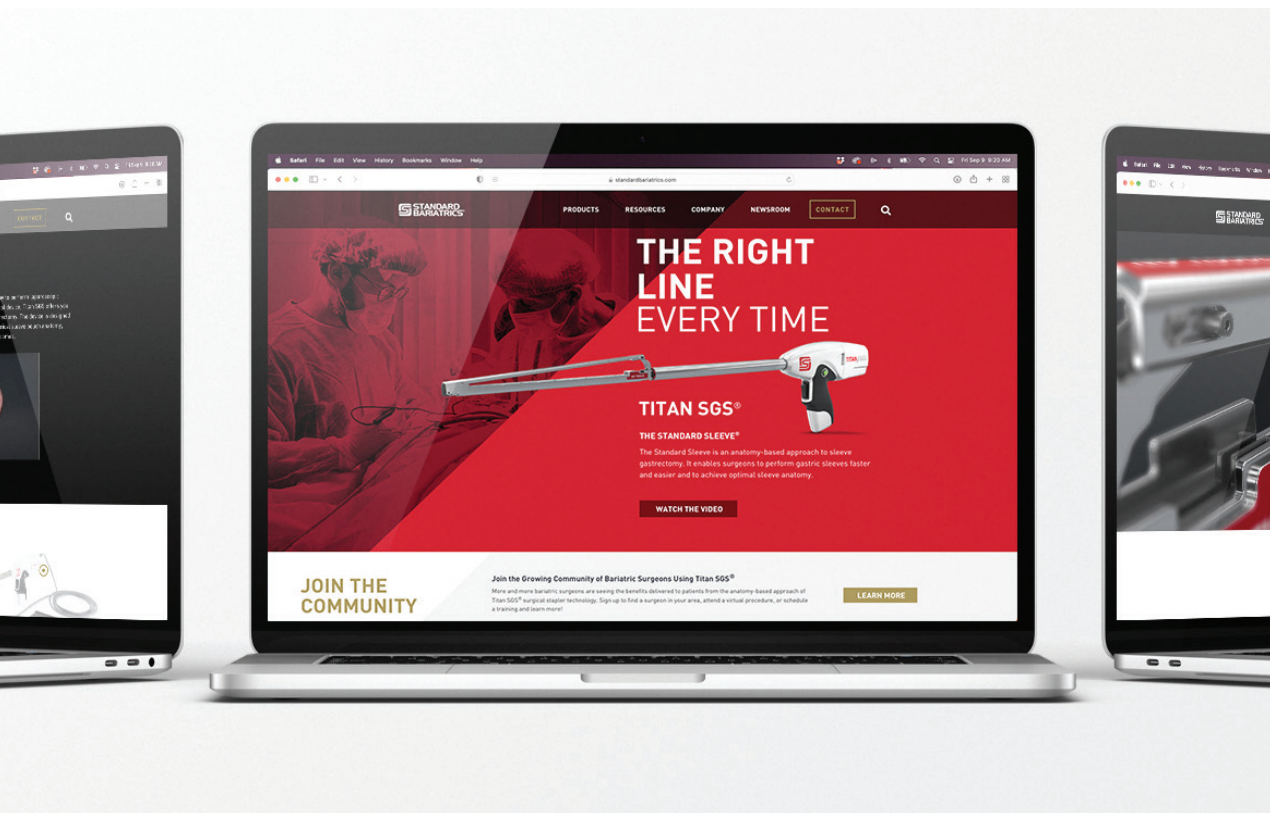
CONTACT

Safari File Edit View History Bookmarks Window Help

Fri Sep 9 9:20 AM

standardbariatrics.com

STANDARD BARIATRICS

PRODUCTS RESOURCES COMPANY NEWSROOM CONTACT

THE RIGHT LINE EVERY TIME

TITAN SGS®

THE STANDARD SLEEVE®

The Standard Sleeve is an anatomy-based approach to sleeve gastrectomy. It enables surgeons to perform gastric sleeves faster and easier and to achieve optimal sleeve anatomy.

WATCH THE VIDEO

JOIN THE COMMUNITY

Join the Growing Community of Bariatric Surgeons Using Titan SGS®

More and more bariatric surgeons are seeing the benefits delivered to patients from the anatomy-based approach of Titan SGS® surgical stapler technology. Sign up to find a surgeon in your area, attend a virtual procedure, or schedule a training and learn more!

LEARN MORE

STANDARD BARIATRICS